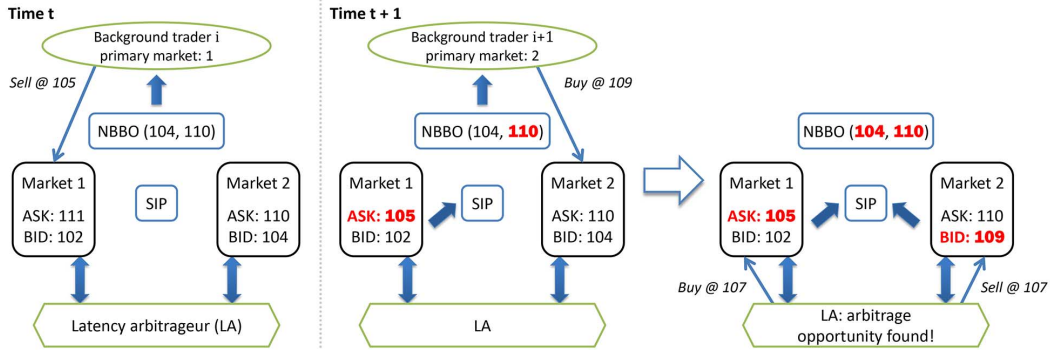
Time t

Background trader i
primary market: 1

Sell @ 105

NBBO (104, 110)

Market 1
ASK: 111
BID: 102

SIP

Market 2
ASK: 110
BID: 104

Latency arbitrageur (LA)

Time t + 1

Background trader i+1
primary market: 2

Buy @ 109

NBBO (104, 110)

Market 1
ASK: 105
BID: 102

SIP

Market 2
ASK: 110
BID: 104

LA

NBBO (104, 110)

Market 1
ASK: 105
BID: 102

SIP

Market 2
ASK: 110
BID: 109

Buy @ 107

Sell @ 107

LA: arbitrage
opportunity found!